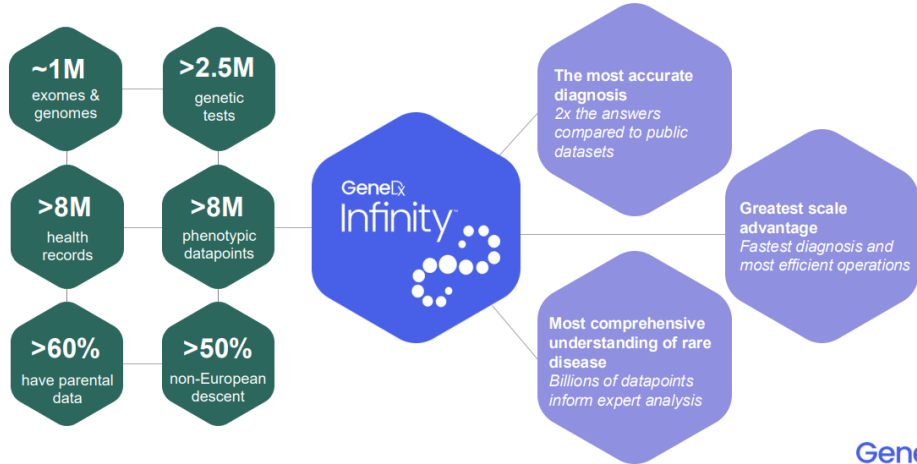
~1M
exomes & genomes

>2.5M
genetic tests

>8M
health records

>8M
phenotypic datapoints

>60%
have parental data

>50%
non-European descent

GeneDx
Infinity™

The most accurate diagnosis
2x the answers compared to public datasets

Greatest scale advantage
Fastest diagnosis and most efficient operations

Most comprehensive understanding of rare disease
Billions of datapoints inform expert analysis

Gene